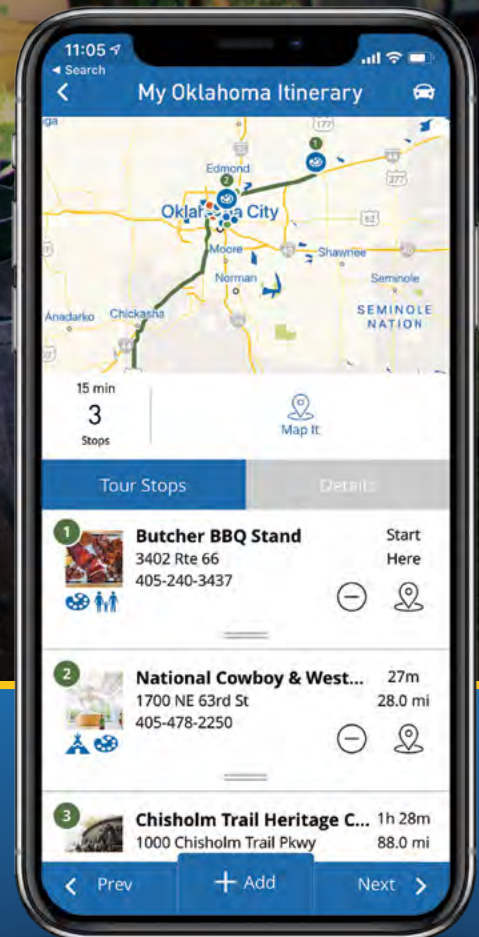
11:05
◂ Search
My Oklahoma Itinerary

Edmond
Oklahoma City
Moore
Shawnee
Norman
Seminole
Anadarko
Chickasha
SEMINOLE NATION
177
1
2
277
62

15 min
3
Stops

Map It

Tour Stops
Details

1
Butcher BBQ Stand
3402 Rte 66
405-240-3437
Start Here

2
National Cowboy & West...
1700 NE 63rd St
405-478-2250
27m
28.0 mi

3
Chisholm Trail Heritage C...
1000 Chisholm Trail Pkwy
1h 28m
88.0 mi

Prev
+ Add
Next